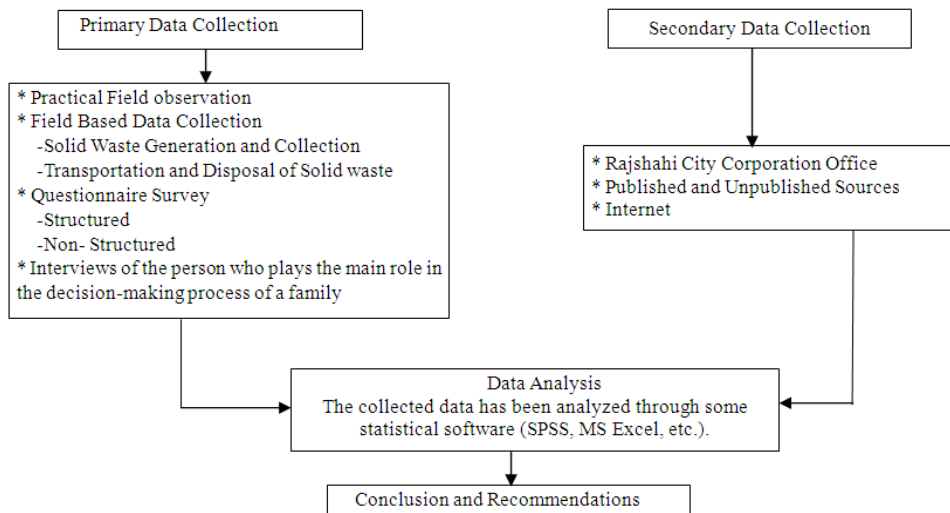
Primary Data Collection

* Practical Field observation
* Field Based Data Collection
-Solid Waste Generation and Collection
-Transportation and Disposal of Solid waste
* Questionnaire Survey
-Structured
-Non- Structured
* Interviews of the person who plays the main role in the decision-making process of a family

Secondary Data Collection

* Rajshahi City Corporation Office
* Published and Unpublished Sources
* Internet

Data Analysis
The collected data has been analyzed through some statistical software (SPSS, MS Excel, etc.).

Conclusion and Recommendations